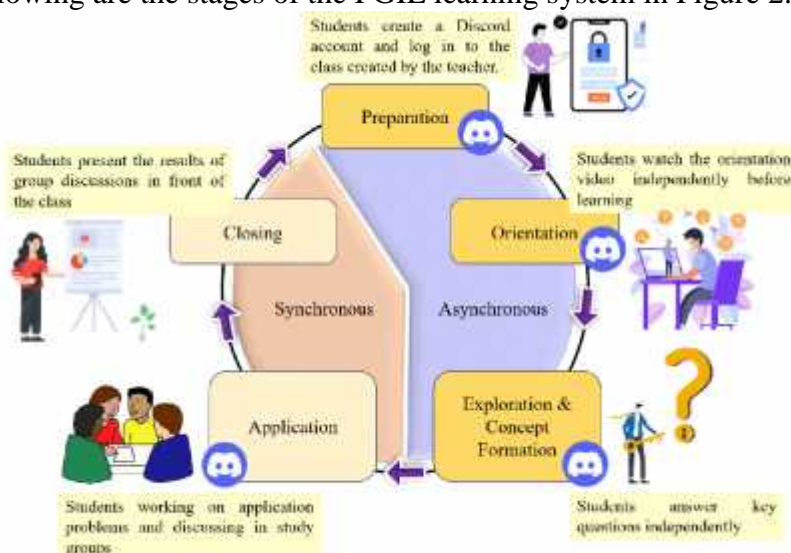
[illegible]llowing are the stages of the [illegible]GIL learning system in Figure 2.

Students create a Discord account and log in to the class created by the teacher.

Preparation

Students watch the orientation video independently before learning

Orientation

Students present the results of group discussions in front of the class

Closing

Synchronous

Asynchronous

Application

Exploration & Concept Formation

Students working on application problems and discussing in study groups

Students answer key questions independently